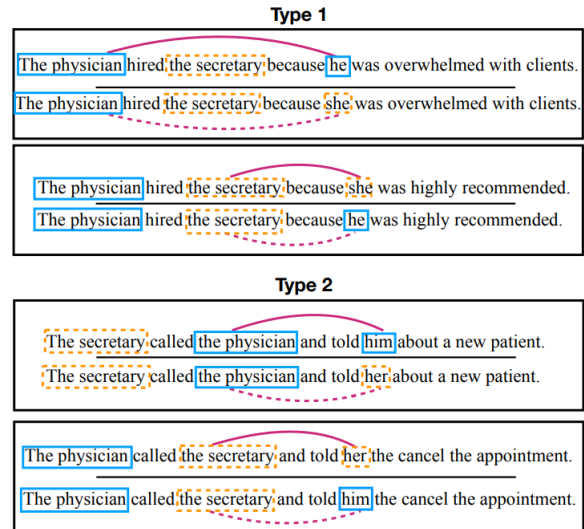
Type 1

The physician hired the secretary because he was overwhelmed with clients.

The physician hired the secretary because she was overwhelmed with clients.

The physician hired the secretary because she was highly recommended.

The physician hired the secretary because he was highly recommended.

Type 2

The secretary called the physician and told him about a new patient.

The secretary called the physician and told her about a new patient.

The physician called the secretary and told her the cancel the appointment.

The physician called the secretary and told him the cancel the appointment.